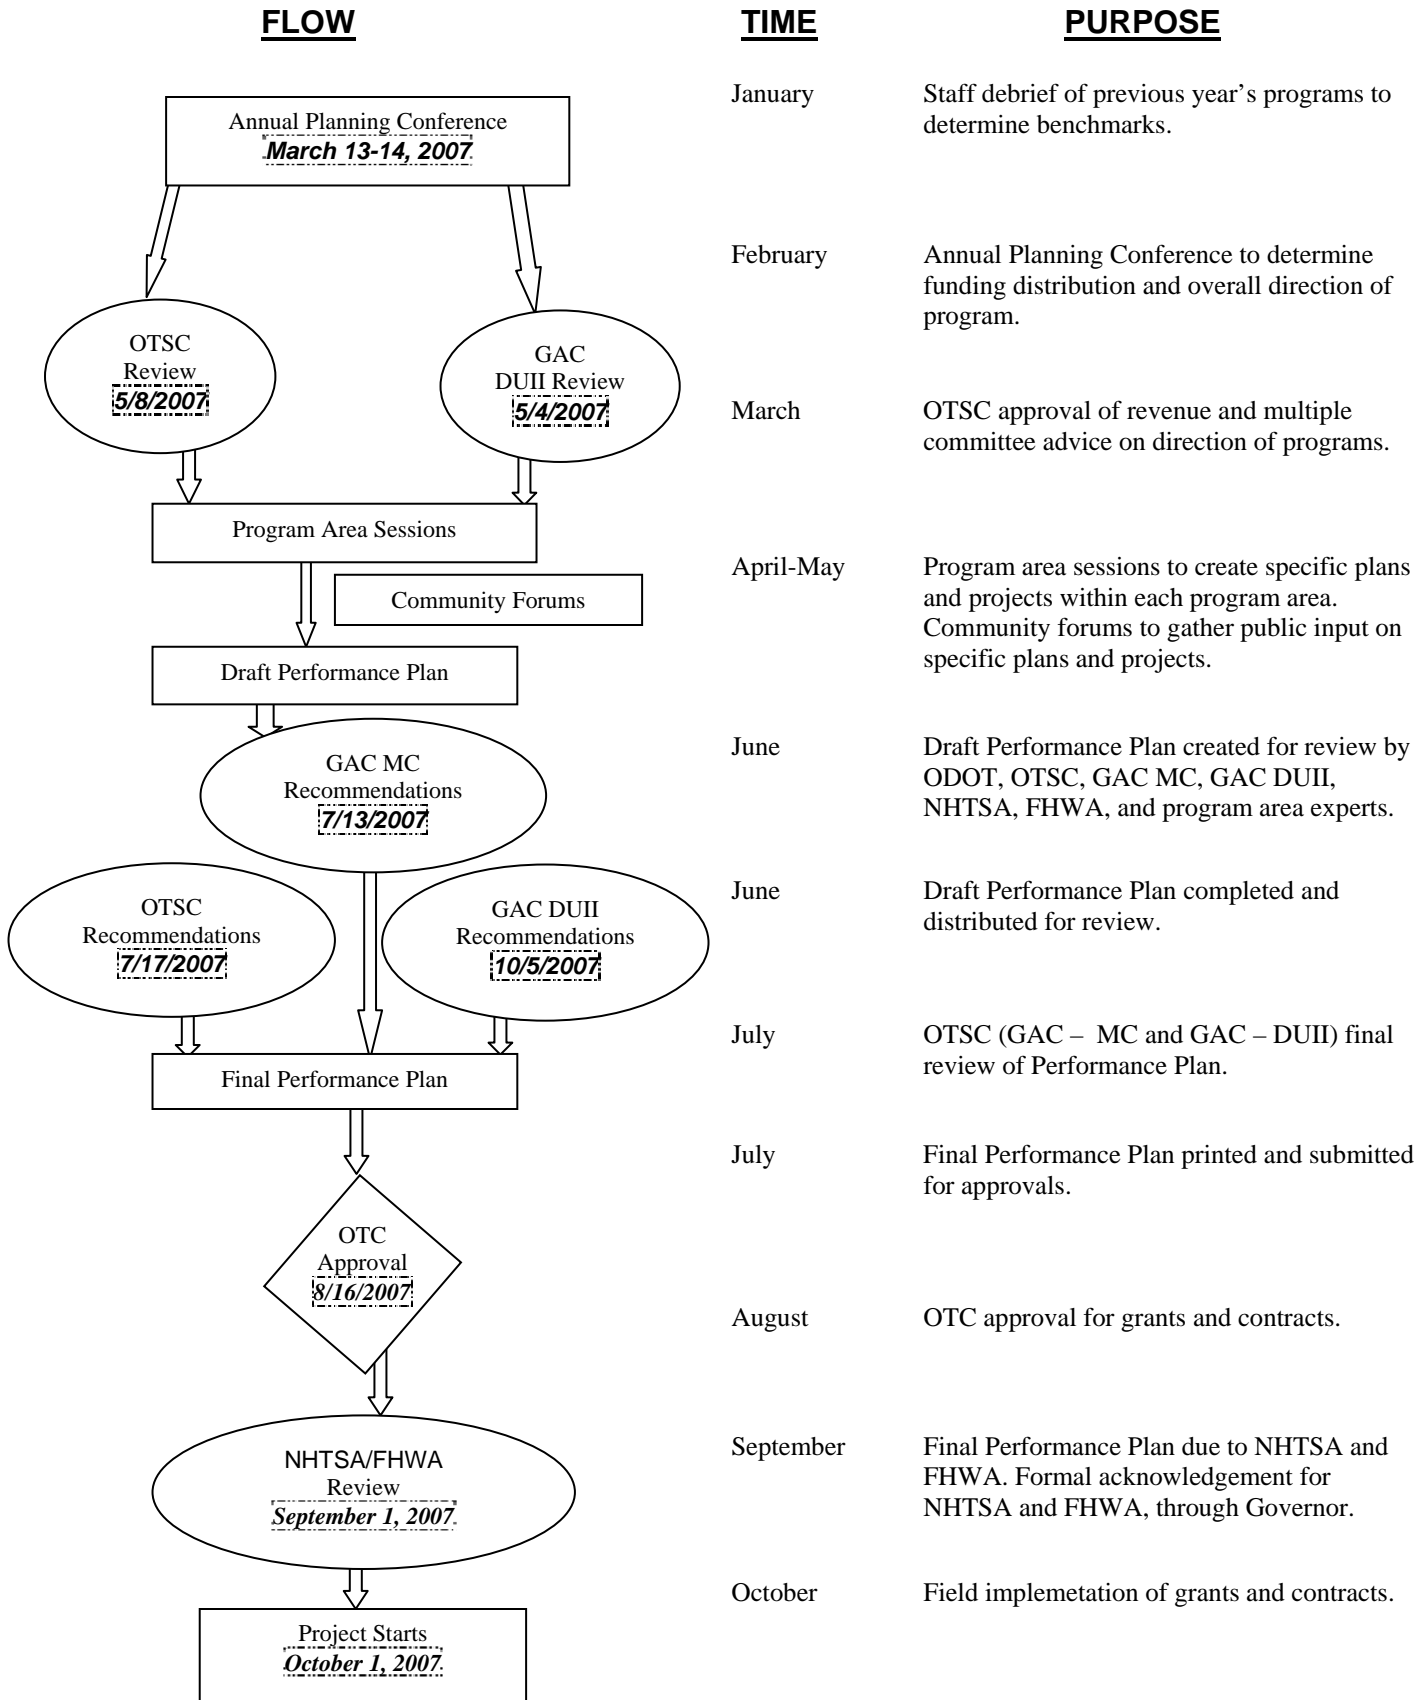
FLOW

Annual Planning Conference
March 13-14, 2007

OTSC
Review
5/8/2007

GAC
DUII Review
5/4/2007

Program Area Sessions

Community Forums

Draft Performance Plan

GAC MC
Recommendations
7/13/2007

OTSC
Recommendations
7/17/2007

GAC DUII
Recommendations
10/5/2007

Final Performance Plan

OTC
Approval
8/16/2007

NHTSA/FHWA
Review
September 1, 2007

Project Starts
October 1, 2007

| TIME | PURPOSE |
|---|---|
| January | Staff debrief of previous year's programs to determine benchmarks. |
| February | Annual Planning Conference to determine funding distribution and overall direction of program. |
| March | OTSC approval of revenue and multiple committee advice on direction of programs. |
| April-May | Program area sessions to create specific plans and projects within each program area. Community forums to gather public input on specific plans and projects. |
| June | Draft Performance Plan created for review by ODOT, OTSC, GAC MC, GAC DUII, NHTSA, FHWA, and program area experts. |
| June | Draft Performance Plan completed and distributed for review. |
| July | OTSC (GAC – MC and GAC – DUII) final review of Performance Plan. |
| July | Final Performance Plan printed and submitted for approvals. |
| August | OTC approval for grants and contracts. |
| September | Final Performance Plan due to NHTSA and FHWA. Formal acknowledgement for NHTSA and FHWA, through Governor. |
| October | Field implemetation of grants and contracts. |